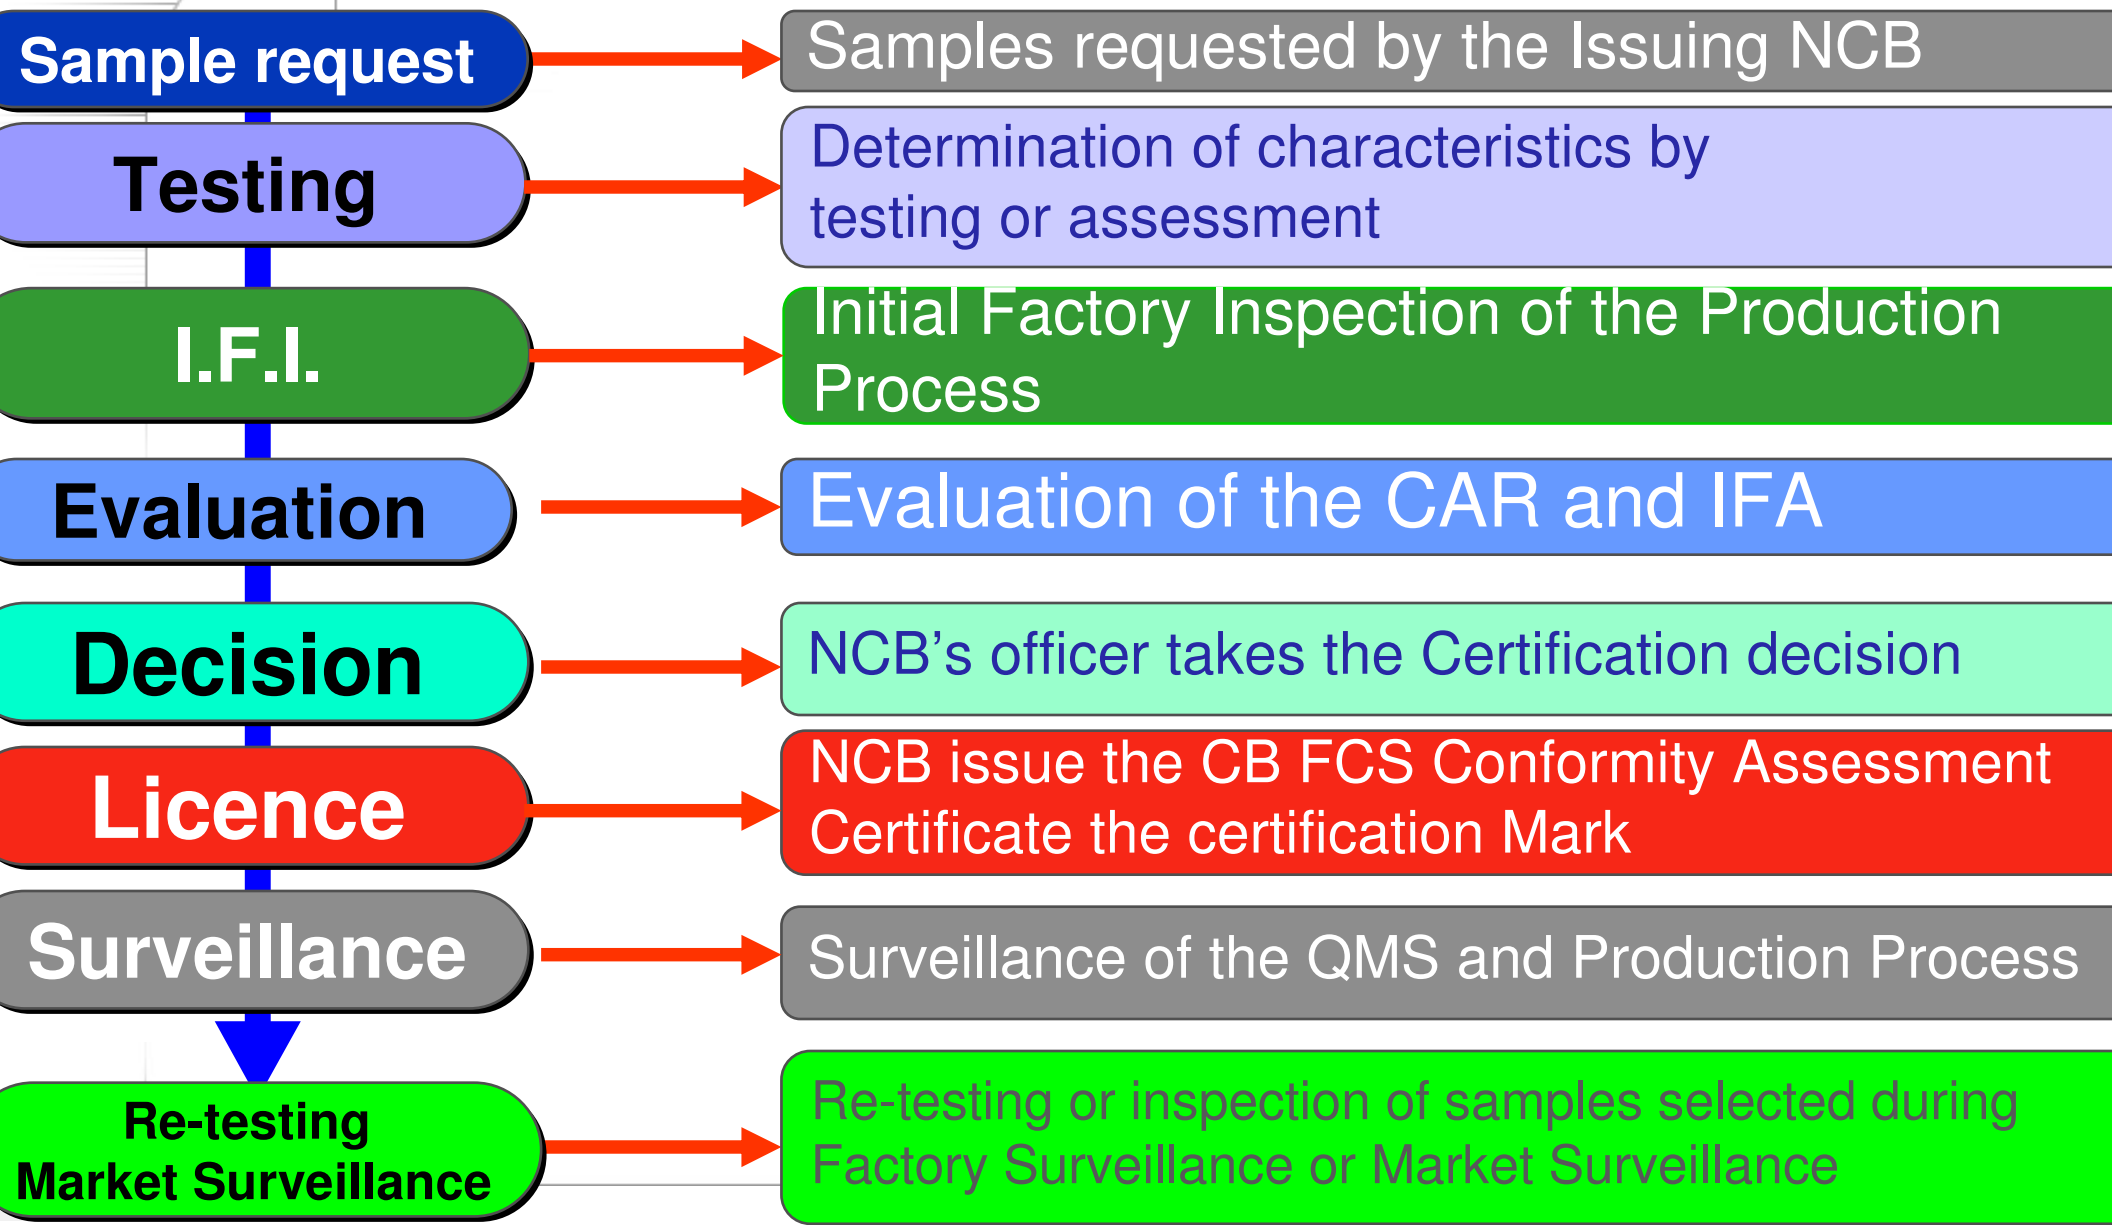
Sample request

Samples requested by the Issuing NCB

Testing

Determination of characteristics by testing or assessment

I.F.I.

Initial Factory Inspection of the Production Process

Evaluation

Evaluation of the CAR and IFA

Decision

NCB’s officer takes the Certification decision

Licence

NCB issue the CB FCS Conformity Assessment Certificate the certification Mark

Surveillance

Surveillance of the QMS and Production Process

Re-testing
Market Surveillance

Re-testing or inspection of samples selected during Factory Surveillance or Market Surveillance